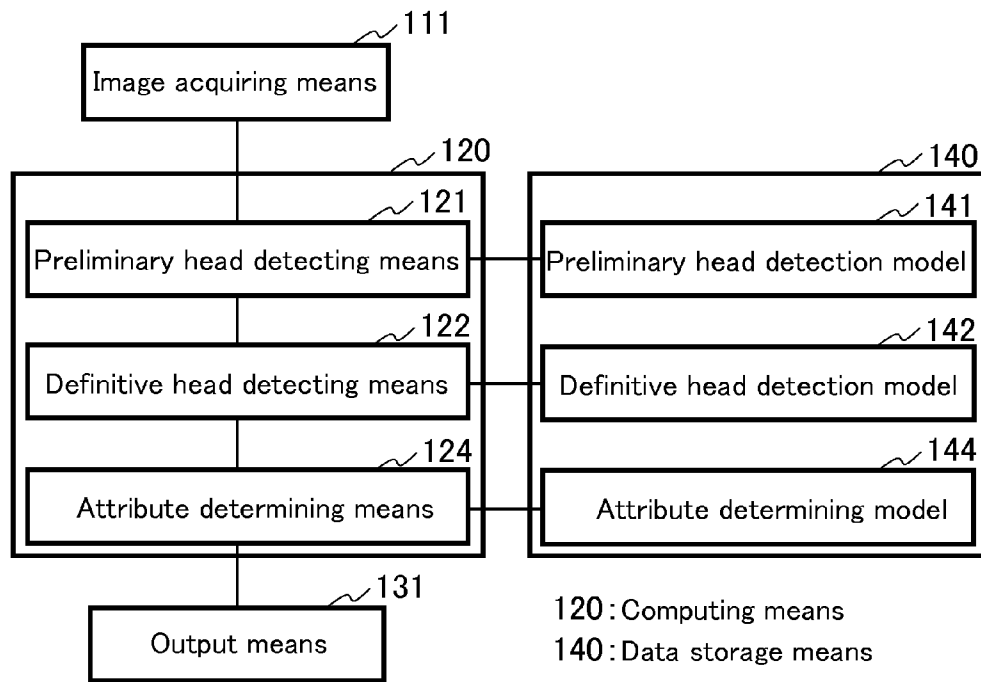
111
Image acquiring means

120
121
Preliminary head detecting means
122
Definitive head detecting means
124
Attribute determining means

140
141
Preliminary head detection model
142
Definitive head detection model
144
Attribute determining model

131
Output means

120: Computing means
140: Data storage means